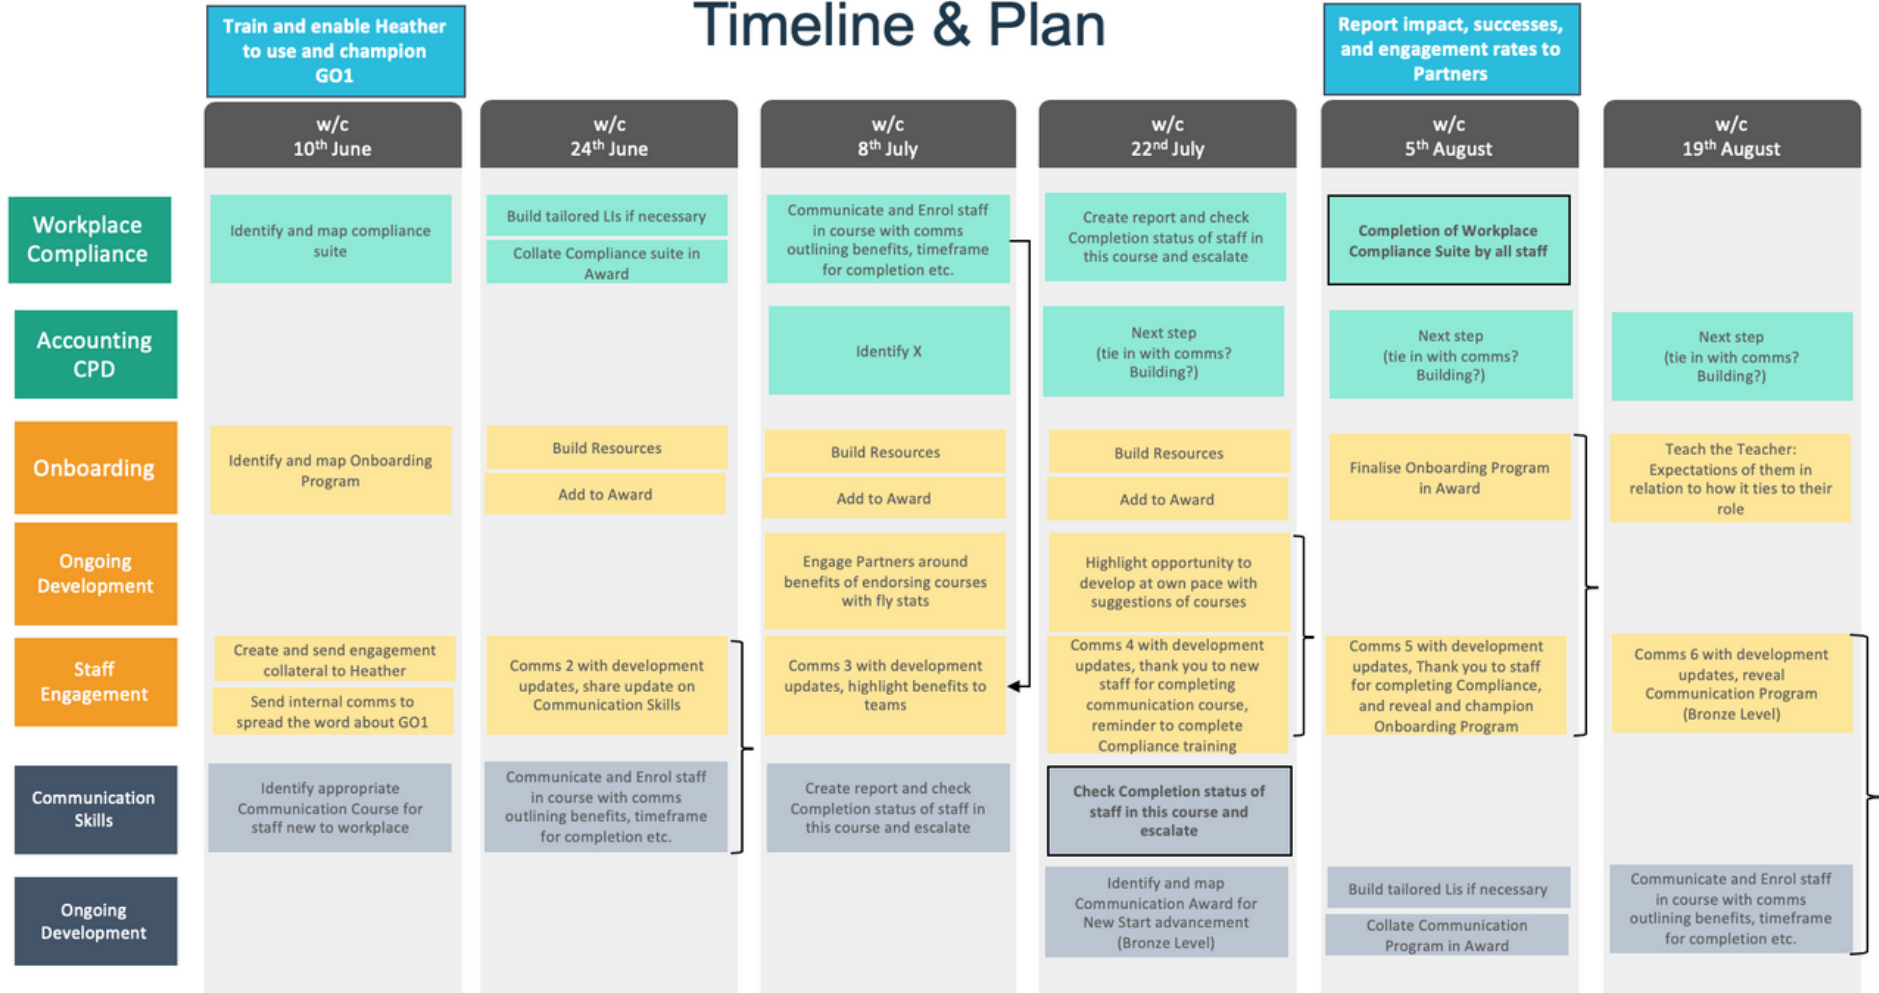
Train and enable Heather to use and champion GO1

Timeline & Plan

Report impact, successes, and engagement rates to Partners

| | w/c $10^{th}$ June | w/c $24^{th}$ June | w/c $8^{th}$ July | w/c $22^{nd}$ July | w/c $5^{th}$ August | w/c $19^{th}$ August |
|---|---|---|---|---|---|---|
| Workplace Compliance | Identify and map compliance suite | Build tailored LIs if necessary; Collate Compliance suite in Award | Communicate and Enrol staff in course with comms outlining benefits, timeframe for completion etc. | Create report and check Completion status of staff in this course and escalate | Completion of Workplace Compliance Suite by all staff | |
| Accounting CPD | | | Identify X | Next step (tie in with comms? Building?) | Next step (tie in with comms? Building?) | Next step (tie in with comms? Building?) |
| Onboarding | Identify and map Onboarding Program | Build Resources; Add to Award | Build Resources; Add to Award | Build Resources; Add to Award | Finalise Onboarding Program in Award | Teach the Teacher: Expectations of them in relation to how it ties to their role |
| Ongoing Development | | | Engage Partners around benefits of endorsing courses with fly stats | Highlight opportunity to develop at own pace with suggestions of courses | | |
| Staff Engagement | Create and send engagement collateral to Heather; Send internal comms to spread the word about GO1 | Comms 2 with development updates, share update on Communication Skills | Comms 3 with development updates, highlight benefits to teams | Comms 4 with development updates, thank you to new staff for completing communication course, reminder to complete Compliance training | Comms 5 with development updates, Thank you to staff for completing Compliance, and reveal and champion Onboarding Program | Comms 6 with development updates, reveal Communication Program (Bronze Level) |
| Communication Skills | Identify appropriate Communication Course for staff new to workplace | Communicate and Enrol staff in course with comms outlining benefits, timeframe for completion etc. | Create report and check Completion status of staff in this course and escalate | Check Completion status of staff in this course and escalate | | |
| Ongoing Development | | | | Identify and map Communication Award for New Start advancement (Bronze Level) | Build tailored Lis if necessary; Collate Communication Program in Award | Communicate and Enrol staff in course with comms outlining benefits, timeframe for completion etc. |